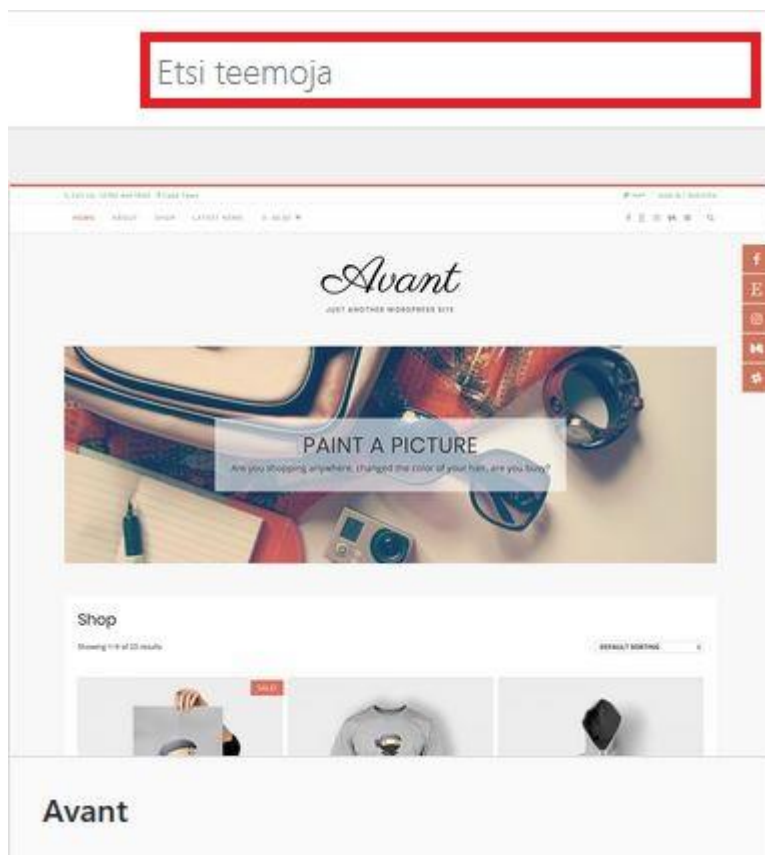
Etsi teemoja

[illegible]

HOME ABOUT SHOP LATEST NEWS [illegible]

Avant

JUST ANOTHER WORDPRESS SITE

PAINT A PICTURE

Are you shopping anywhere, changed the color of your hair, are you busy?

Shop

Showing 1–9 of 23 results

DEFAULT SORTING

SALE!

Avant